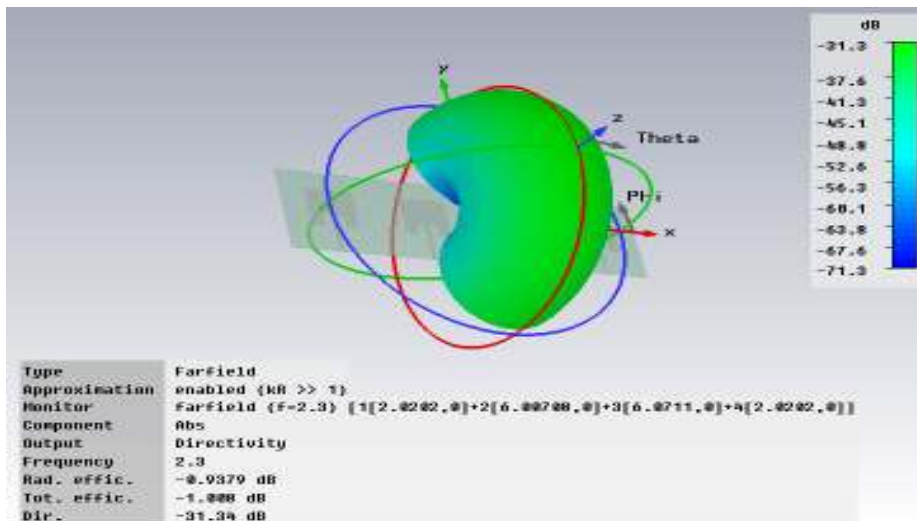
y
z
Theta
Phi
x

dB
-31.3
-37.6
-41.3
-45.1
-48.8
-52.6
-56.3
-60.1
-63.8
-67.6
-71.3

| | |
|---|---|
| Type | Farfield |
| Approximation | enabled (kR >> 1) |
| Monitor | farfield (f=2.3) [1[2.0202,0]+2[6.00708,0]+3[6.0711,0]+4[2.0202,0]] |
| Component | Abs |
| Output | Directivity |
| Frequency | 2.3 |
| Rad. effic. | -0.9379 dB |
| Tot. effic. | -1.008 dB |
| Dir. | -31.34 dB |